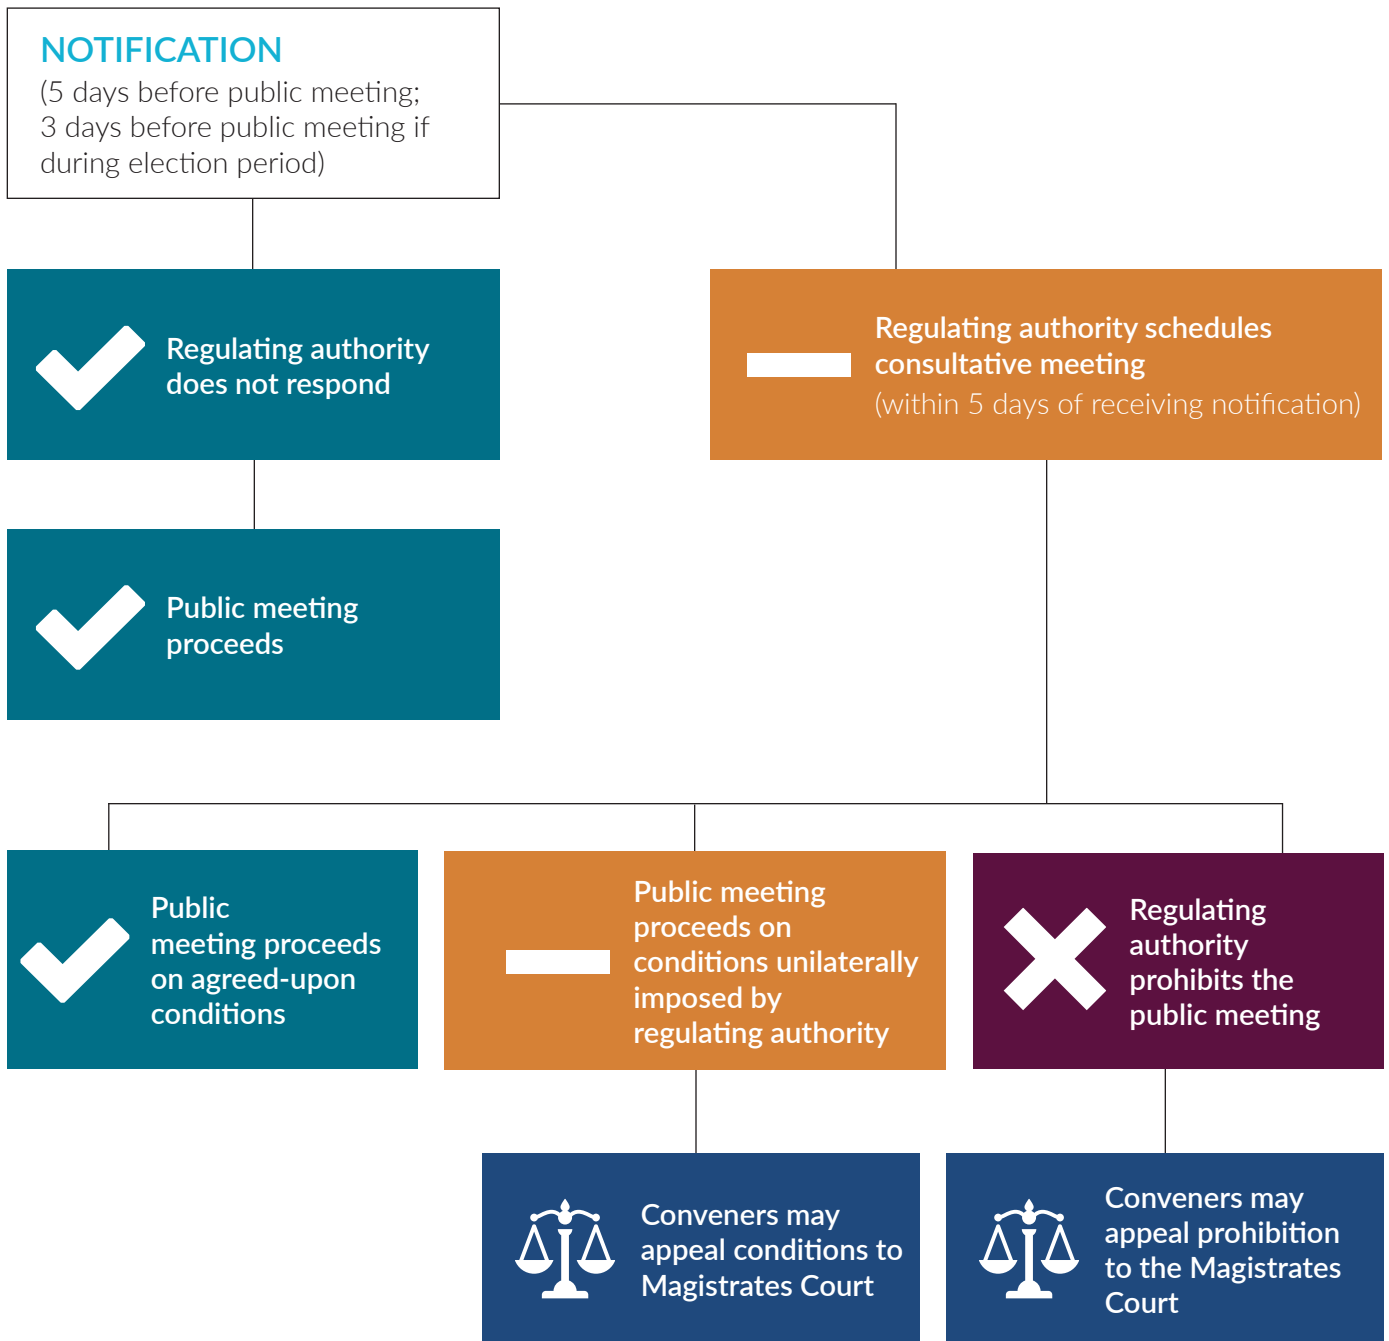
NOTIFICATION
(5 days before public meeting; 3 days before public meeting if during election period)

Regulating authority does not respond

Regulating authority schedules consultative meeting
(within 5 days of receiving notification)

Public meeting proceeds

Public meeting proceeds on agreed-upon conditions

Public meeting proceeds on conditions unilaterally imposed by regulating authority

Regulating authority prohibits the public meeting

Conveners may appeal conditions to Magistrates Court

Conveners may appeal prohibition to the Magistrates Court